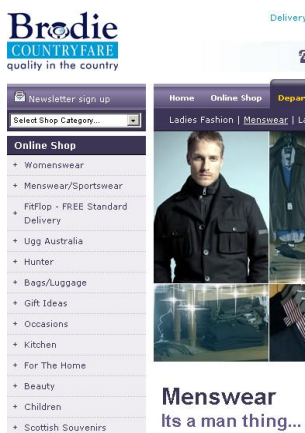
Brodie
COUNTRYFARE
quality in the country

Delivery

2

Newsletter sign up

Select Shop Category...

Online Shop

+ Womenswear
+ Menswear/Sportswear
+ FitFlop - FREE Standard Delivery
+ Ugg Australia
+ Hunter
+ Bags/Luggage
+ Gift Ideas
+ Occasions
+ Kitchen
+ For The Home
+ Beauty
+ Children
+ Scottish Souvenirs

Home Online Shop Depar

Ladies Fashion | Menswear | La

Menswear
Its a man thing...